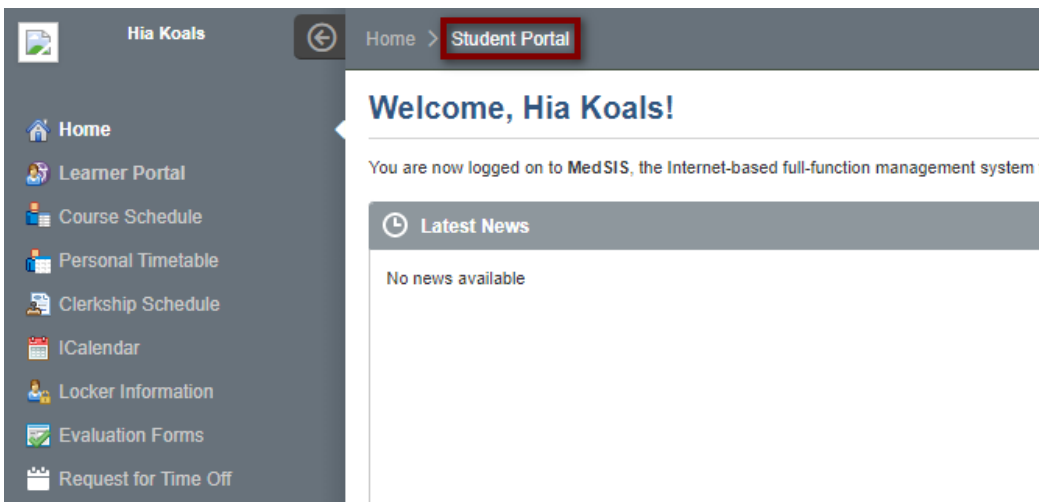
Hia Koals

Home > Student Portal

Home
Learner Portal
Course Schedule
Personal Timetable
Clerkship Schedule
ICalendar
Locker Information
Evaluation Forms
Request for Time Off

Welcome, Hia Koals!

You are now logged on to MedSIS, the Internet-based full-function management system

Latest News

No news available